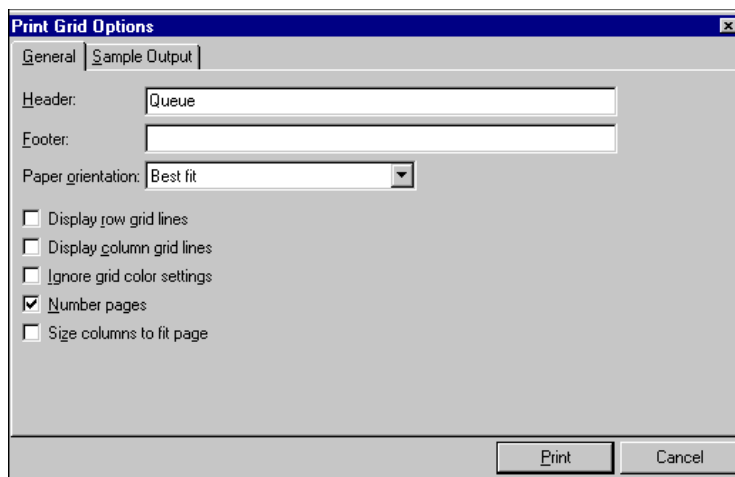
Print Grid Options

General | Sample Output

Header: Queue

Footer:

Paper orientation: Best fit

Display row grid lines

Display column grid lines

Ignore grid color settings

Number pages

Size columns to fit page

Print

Cancel